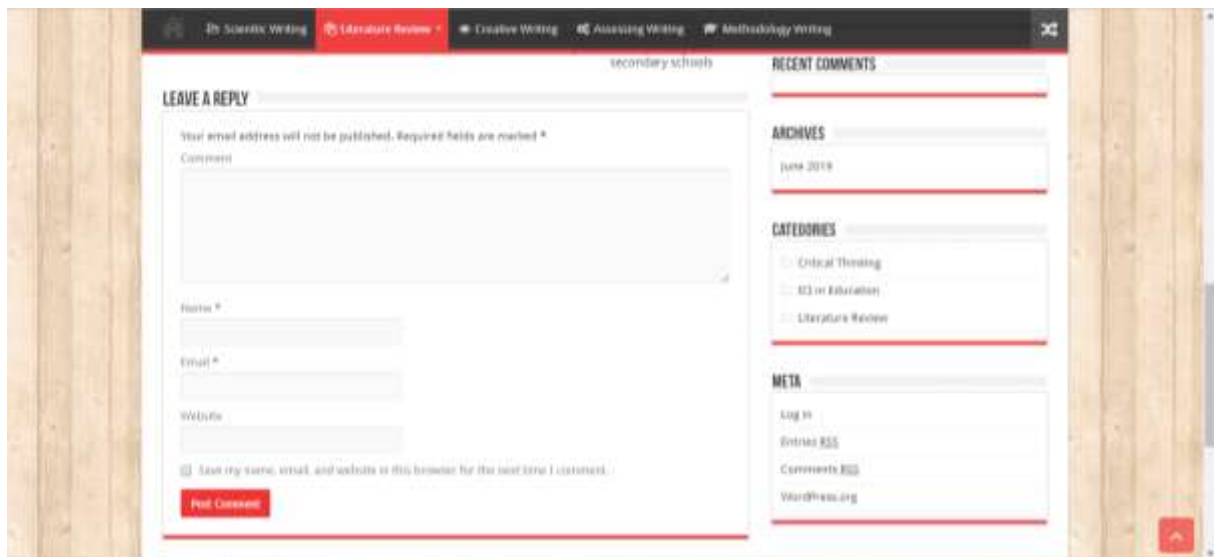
Scientific Writing Literature Review Creative Writing Assessing Writing Methodology Writing

secondary schools

LEAVE A REPLY

Your email address will not be published. Required fields are marked *

Comment

Name *

Email *

Website

Save my name, email, and website in this browser for the next time I comment.

Post Comment

RECENT COMMENTS

ARCHIVES

June 2019

CATEGORIES

Critical Thinking

ICt in Education

Literature Review

META

Log in

Entries RSS

Comments RSS

WordPress.org